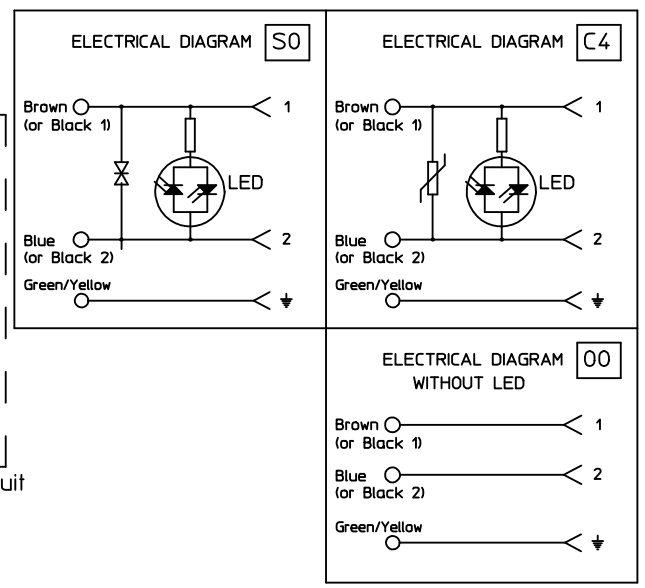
ELECTRICAL DIAGRAM S0

Brown
(or Black 1)

1

LED

Blue
(or Black 2)

2

Green/Yellow

ELECTRICAL DIAGRAM C4

Brown
(or Black 1)

1

LED

Blue
(or Black 2)

2

Green/Yellow

ELECTRICAL DIAGRAM 00
WITHOUT LED

Brown
(or Black 1)

1

Blue
(or Black 2)

2

Green/Yellow

uit